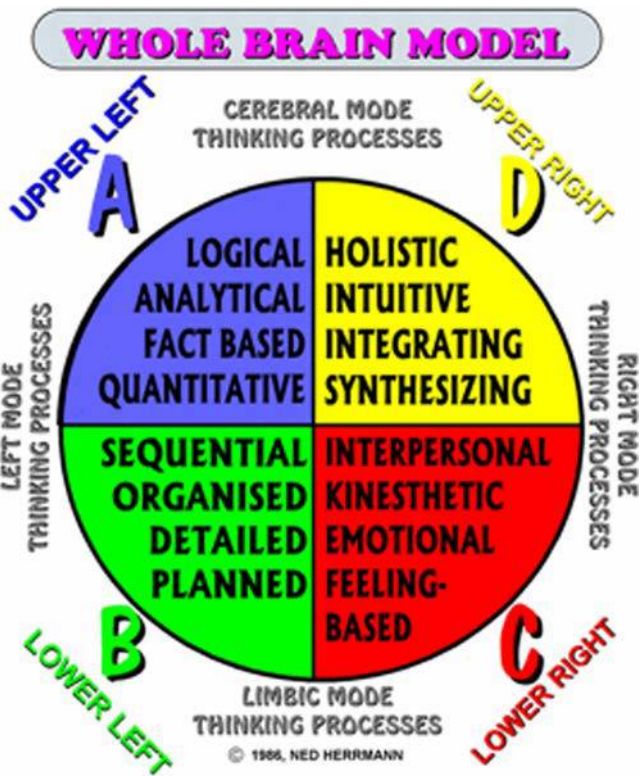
WHOLE BRAIN MODEL

CEREBRAL MODE THINKING PROCESSES

UPPER LEFT

A

UPPER RIGHT

D

LEFT MODE THINKING PROCESSES

LOGICAL
ANALYTICAL
FACT BASED
QUANTITATIVE

HOLISTIC
INTUITIVE
INTEGRATING
SYNTHESIZING

RIGHT MODE THINKING PROCESSES

SEQUENTIAL
ORGANISED
DETAILED
PLANNED

INTERPERSONAL
KINESTHETIC
EMOTIONAL
FEELING-BASED

B

LOWER LEFT

C

LOWER RIGHT

LIMBIC MODE THINKING PROCESSES

© 1986, NED HERRMANN